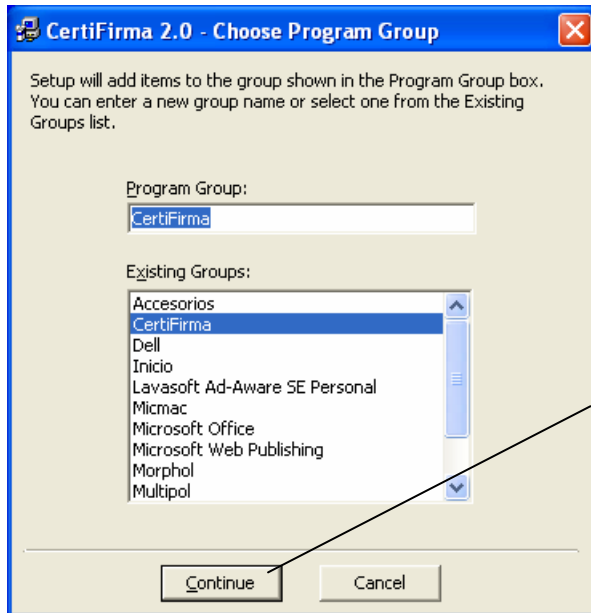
CertiFirma 2.0 - Choose Program Group

Setup will add items to the group shown in the Program Group box. You can enter a new group name or select one from the Existing Groups list.

Program Group:

CertiFirma

Existing Groups:

Accesorios
CertiFirma
Dell
Inicio
Lavasoft Ad-Aware SE Personal
Micmac
Microsoft Office
Microsoft Web Publishing
Morphol
Multipol

Continue

Cancel